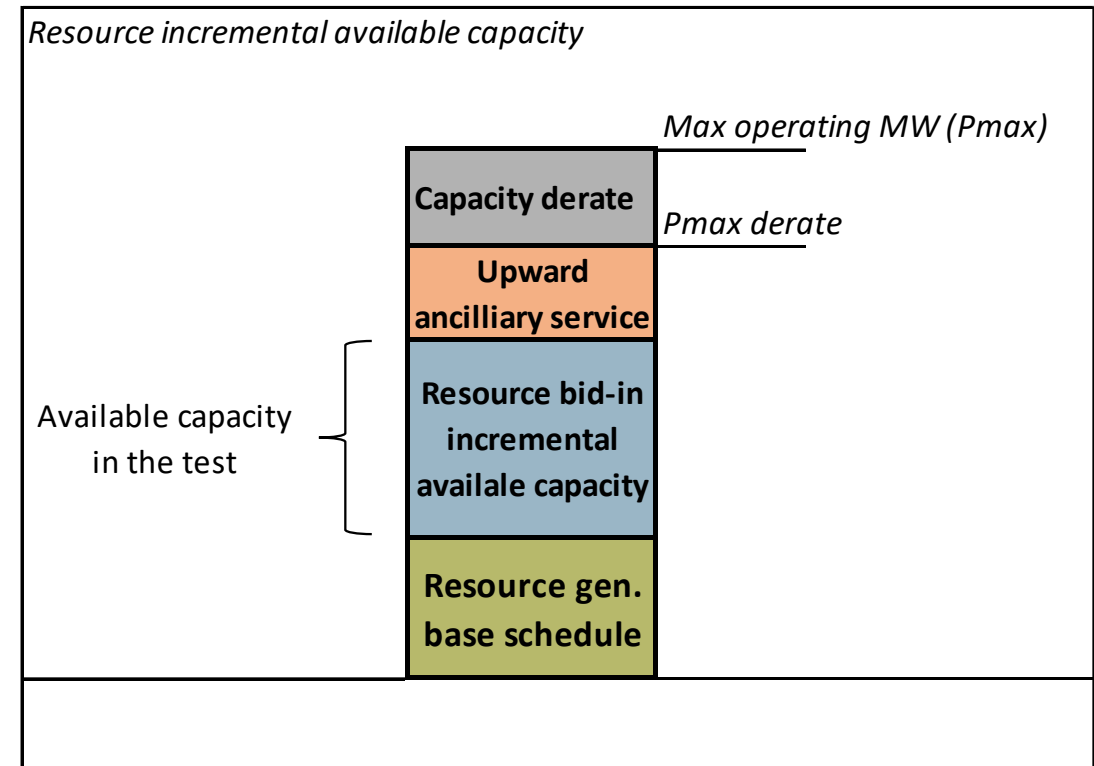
Resource incremental available capacity

Max operating MW (Pmax)

Capacity derate

Pmax derate

Upward ancilliary service

Available capacity in the test

Resource bid-in incremental availale capacity

Resource gen. base schedule